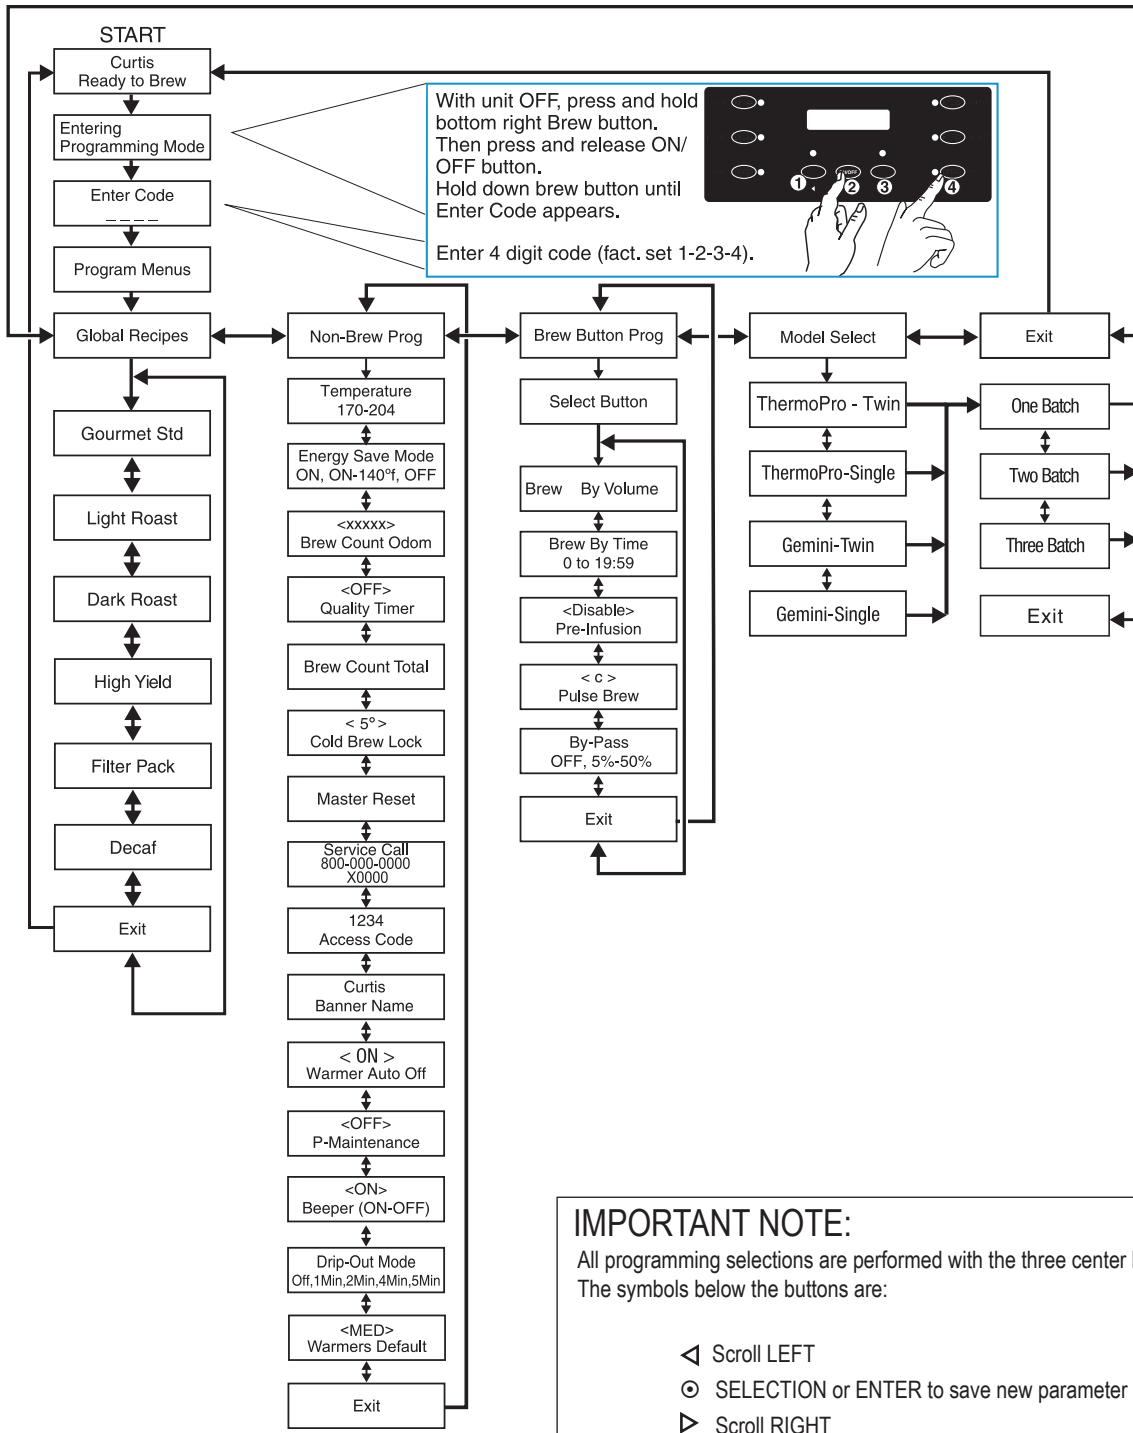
START

Curtis
Ready to Brew

Entering
Programming Mode

Enter Code
_ _ _ _

Program Menus

With unit OFF, press and hold bottom right Brew button.
Then press and release ON/OFF button.
Hold down brew button until Enter Code appears.

Enter 4 digit code (fact. set 1-2-3-4).

ON/OFF

1 2 3 4

Global Recipes

Gourmet Std

Light Roast

Dark Roast

High Yield

Filter Pack

Decaf

Exit

Non-Brew Prog

Temperature
170-204

Energy Save Mode
ON, ON-140°f, OFF

<xxxxx>
Brew Count Odom

<OFF>
Quality Timer

Brew Count Total

< 5° >
Cold Brew Lock

Master Reset

Service Call
800-000-0000
X0000

1234
Access Code

Curtis
Banner Name

< ON >
Warmer Auto Off

<OFF>
P-Maintenance

<ON>
Beeper (ON-OFF)

Drip-Out Mode
Off,1Min,2Min,4Min,5Min

<MED>
Warmers Default

Exit

Brew Button Prog

Select Button

Brew By Volume

Brew By Time
0 to 19:59

<Disable>
Pre-Infusion

< c >
Pulse Brew

By-Pass
OFF, 5%-50%

Exit

Model Select

ThermoPro - Twin

ThermoPro-Single

Gemini-Twin

Gemini-Single

Exit

One Batch

Two Batch

Three Batch

Exit

IMPORTANT NOTE:
All programming selections are performed with the three center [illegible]
The symbols below the buttons are:

◁ Scroll LEFT
⊙ SELECTION or ENTER to save new parameter
▷ Scroll RIGHT